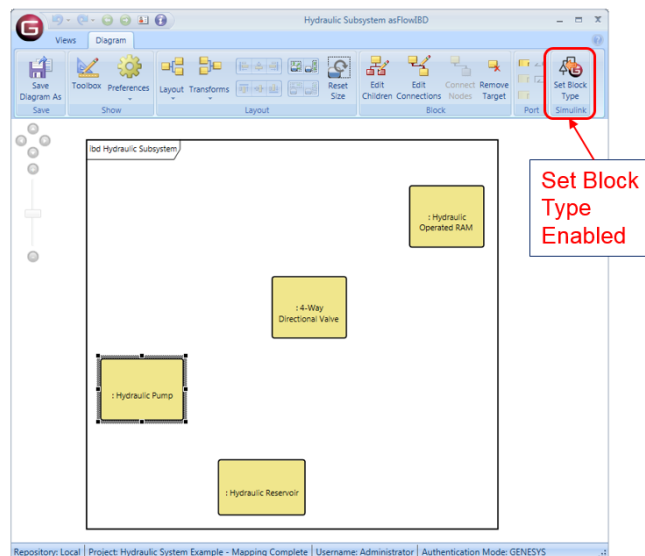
Hydraulic Subsystem asFlowIBD

Views Diagram

Save Diagram As
Save

Toolbox Preferences
Show

Layout Transforms
Reset Size
Layout

Edit Children Edit Connections Connect Nodes Remove Target
Block

Port

Set Block Type
Simulink

Set Block Type Enabled

ibd Hydraulic Subsystem

: Hydraulic Operated RAM

: 4-Way Directional Valve

: Hydraulic Pump

: Hydraulic Reservoir

Repository: Local | Project: Hydraulic System Example - Mapping Complete | Username: Administrator | Authentication Mode: GENESYS